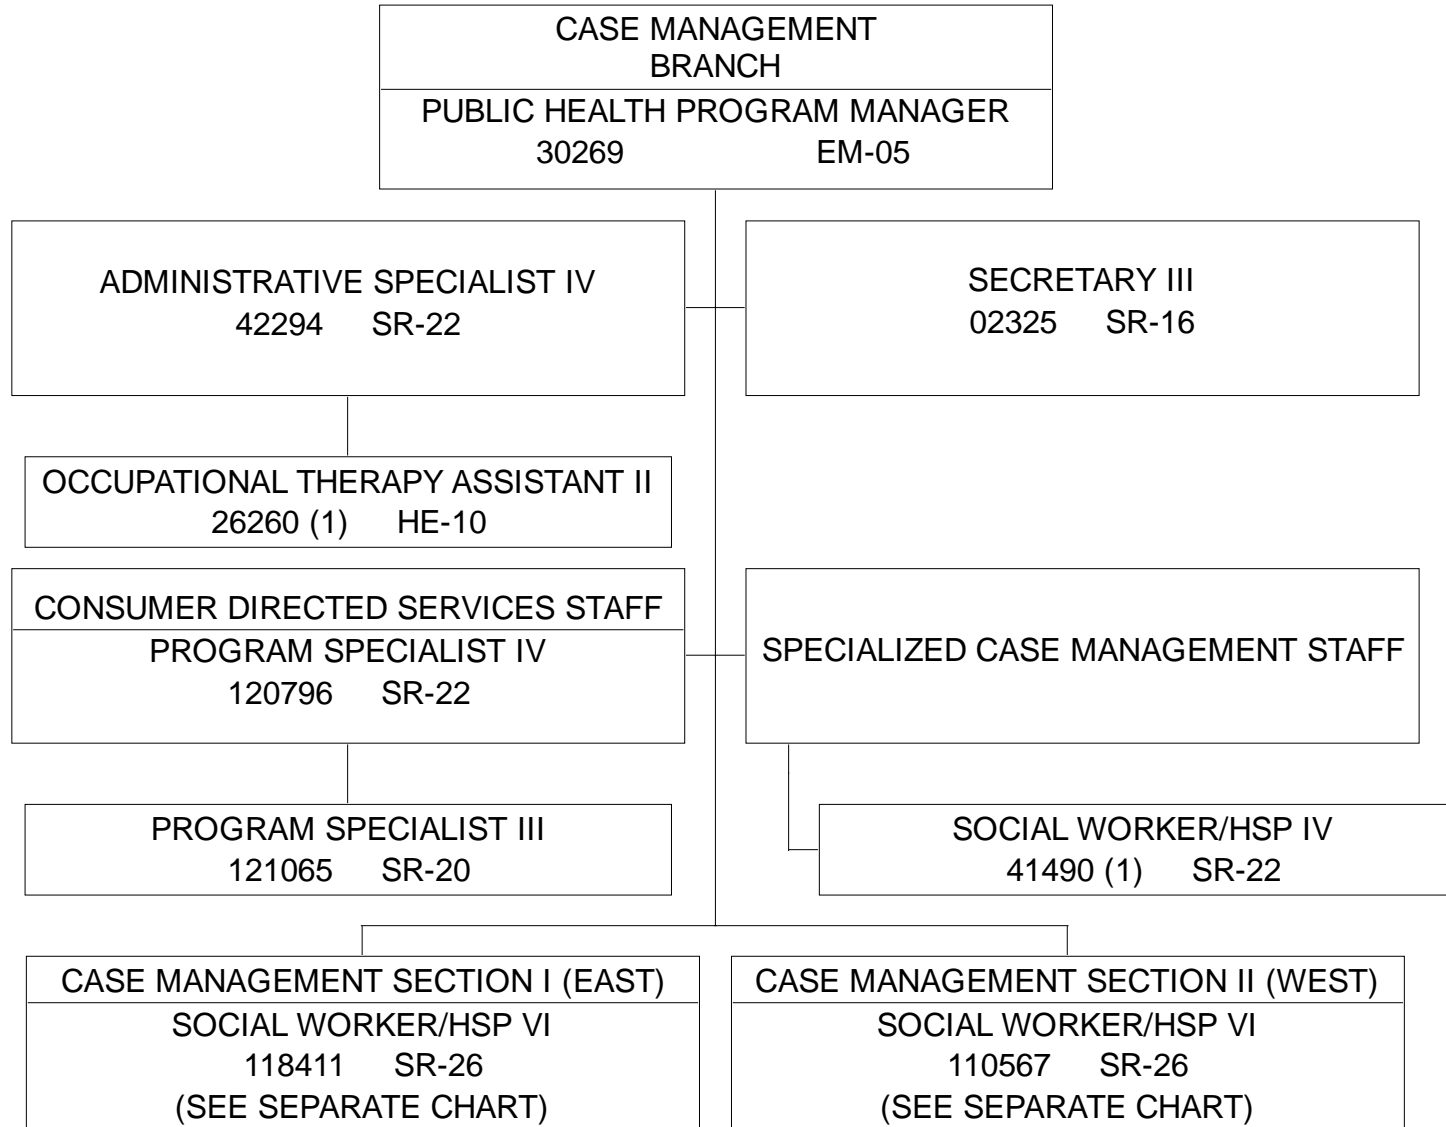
CASE MANAGEMENT BRANCH

PUBLIC HEALTH PROGRAM MANAGER
30269 EM-05

ADMINISTRATIVE SPECIALIST IV
42294 SR-22

SECRETARY III
02325 SR-16

OCCUPATIONAL THERAPY ASSISTANT II
26260 (1) HE-10

CONSUMER DIRECTED SERVICES STAFF

PROGRAM SPECIALIST IV
120796 SR-22

SPECIALIZED CASE MANAGEMENT STAFF

PROGRAM SPECIALIST III
121065 SR-20

SOCIAL WORKER/HSP IV
41490 (1) SR-22

CASE MANAGEMENT SECTION I (EAST)

SOCIAL WORKER/HSP VI
118411 SR-26
(SEE SEPARATE CHART)

CASE MANAGEMENT SECTION II (WEST)

SOCIAL WORKER/HSP VI
110567 SR-26
(SEE SEPARATE CHART)